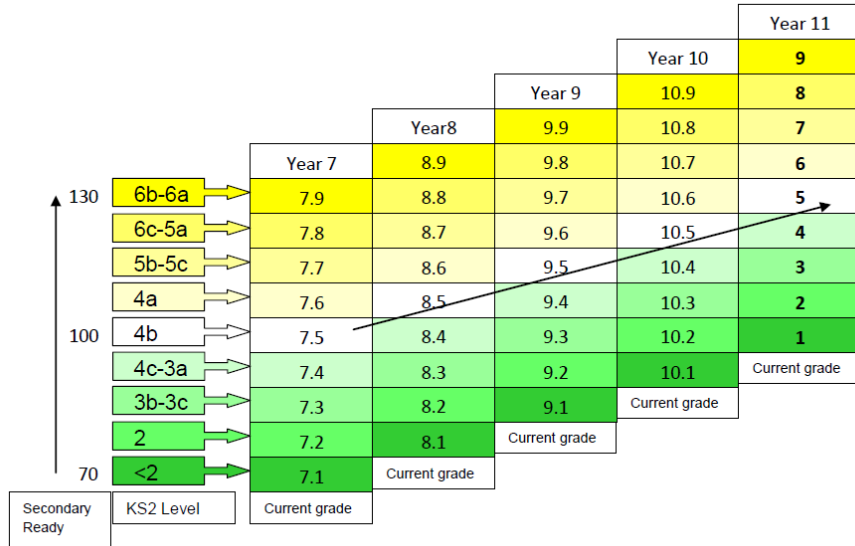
| Secondary Ready | KS2 Level | Year 7 | Year8 | Year 9 | Year 10 | Year 11 |
|---|---|---|---|---|---|---|
| | | | | | | 9 |
| | | | | | 10.9 | 8 |
| | | | | 9.9 | 10.8 | 7 |
| | | | 8.9 | 9.8 | 10.7 | 6 |
| 130 | 6b-6a | 7.9 | 8.8 | 9.7 | 10.6 | 5 |
| | 6c-5a | 7.8 | 8.7 | 9.6 | 10.5 | 4 |
| | 5b-5c | 7.7 | 8.6 | 9.5 | 10.4 | 3 |
| | 4a | 7.6 | 8.5 | 9.4 | 10.3 | 2 |
| 100 | 4b | 7.5 | 8.4 | 9.3 | 10.2 | 1 |
| | 4c-3a | 7.4 | 8.3 | 9.2 | 10.1 | Current grade |
| | 3b-3c | 7.3 | 8.2 | 9.1 | Current grade | |
| | 2 | 7.2 | 8.1 | Current grade | | |
| 70 | <2 | 7.1 | Current grade | | | |
| | | Current grade | | | | |